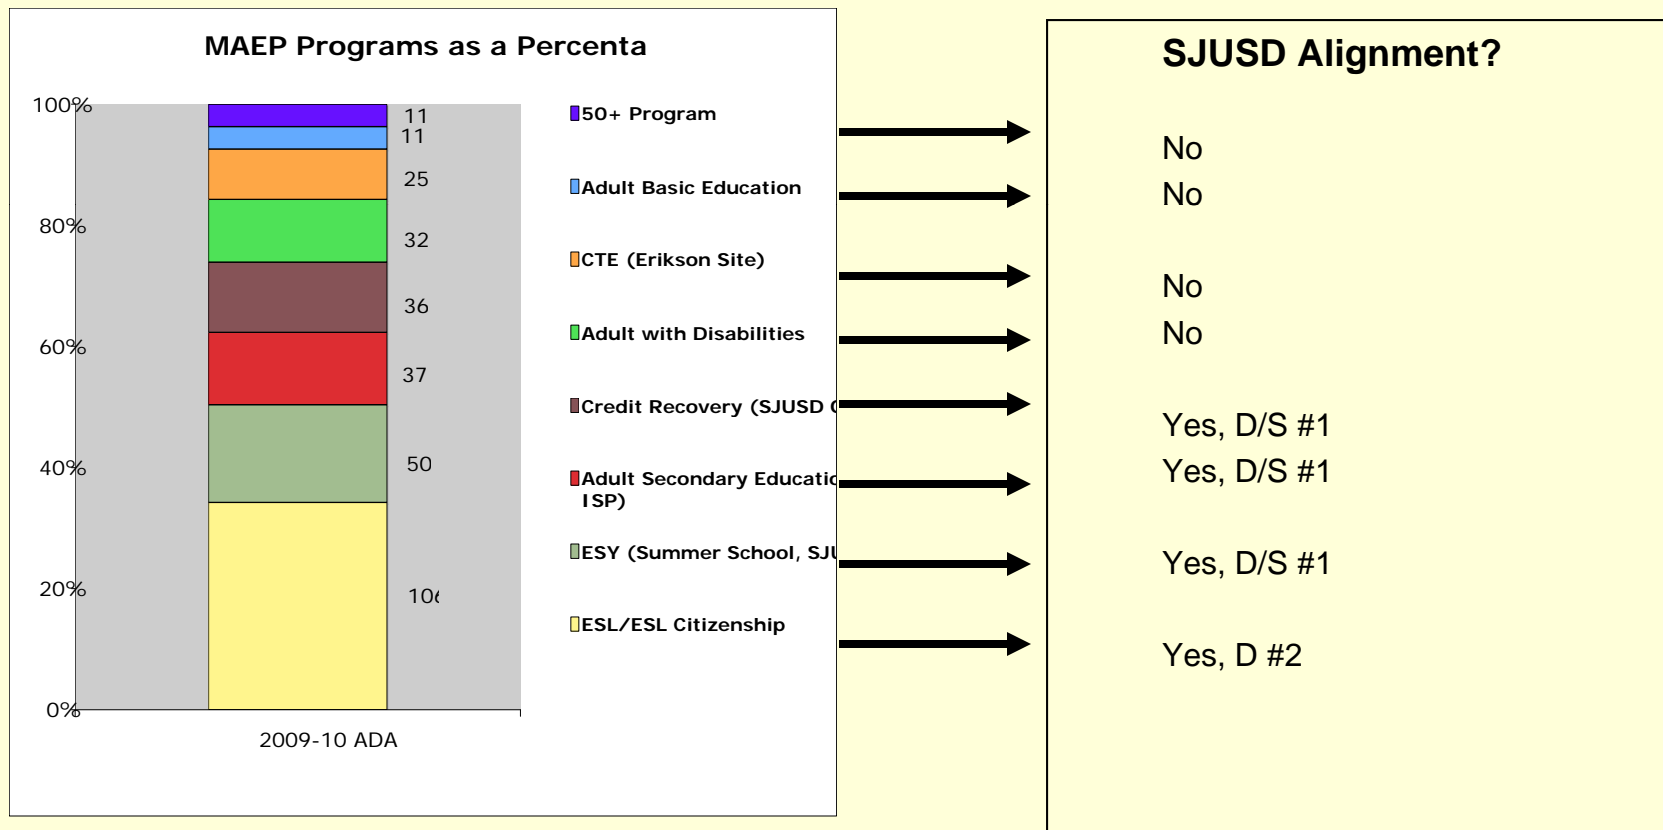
MAEP Programs as a Percenta

100%
80%
60%
40%
20%
0%

11
11
25
32
36
37
50
10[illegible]

2009-10 ADA

50+ Program
Adult Basic Education
CTE (Erikson Site)
Adult with Disabilities
Credit Recovery (SJUSD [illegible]
Adult Secondary Educati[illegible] ISP)
ESY (Summer School, SJ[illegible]
ESL/ESL Citizenship

SJUSD Alignment?

No
No
No
No
Yes, D/S #1
Yes, D/S #1
Yes, D/S #1
Yes, D #2